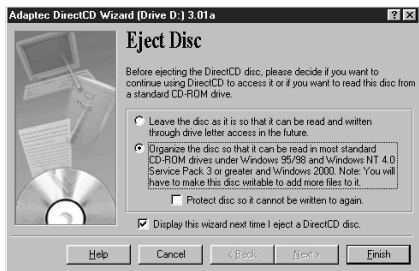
Adaptec DirectCD Wizard (Drive D:) 3.01a

? X

Eject Disc

Before ejecting the DirectCD disc, please decide if you want to continue using DirectCD to access it or if you want to read this disc from a standard CD-ROM drive.

Leave the disc as it is so that it can be read and written through drive letter access in the future.

Organize the disc so that it can be read in most standard CD-ROM drives under Windows 95/98 and Windows NT 4.0 Service Pack 3 or greater and Windows 2000. Note: You will have to make this disc writable to add more files to it.

Protect disc so it cannot be written to again.

Display this wizard next time I eject a DirectCD disc.

Help

Cancel

< Back

Next >

Finish